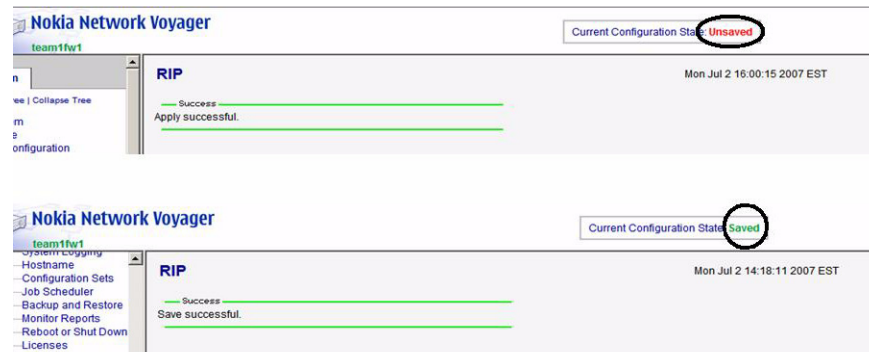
Nokia Network Voyager

team1fw1

Current Configuration State: Unsaved

n

ee | Collapse Tree

m
e
onfiguration

RIP

Mon Jul 2 16:00:15 2007 EST

Success

Apply successful.

Nokia Network Voyager

team1fw1

Current Configuration State: Saved

System Logging
Hostname
Configuration Sets
Job Scheduler
Backup and Restore
Monitor Reports
Reboot or Shut Down
Licenses

RIP

Mon Jul 2 14:18:11 2007 EST

Success

Save successful.